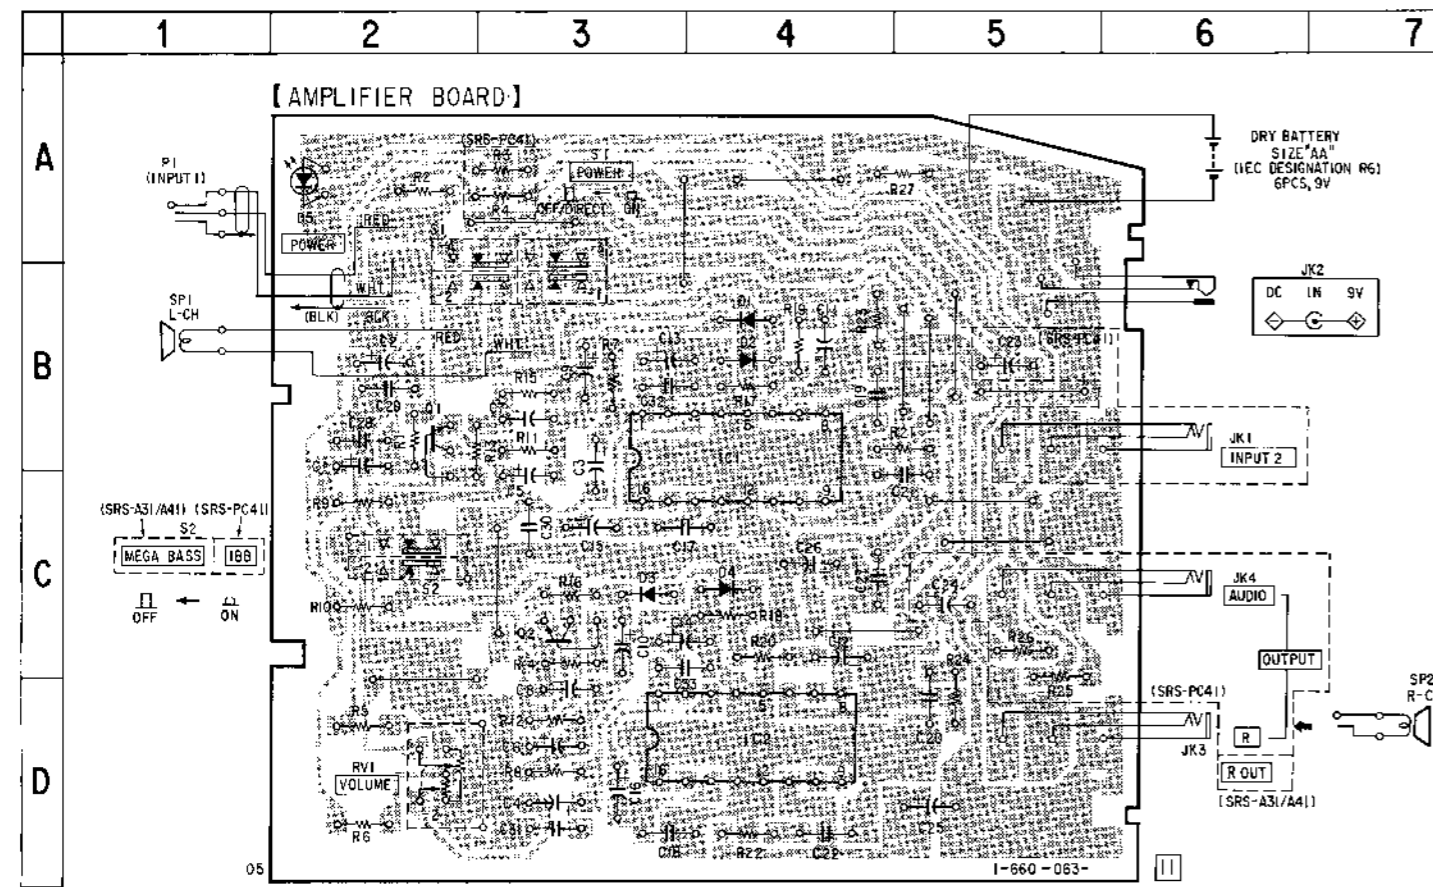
1 2 3 4 5 6 7

A
B
C
D

[AMPLIFIER BOARD]

P1
(INPUT 1)

D5
POWER
RED
(SRS-PC41)
R3
R2
R4
S1
POWER
OFF/DIRECT
ON
R27
DRY BATTERY
SIZE"AA"
(IEC DESIGNATION R6)
6PCS, 9V

JK2
DC IN 9V

SP1
L-CH
WHT
(BLK)
BLK
RED
WHT
C9
C20
R15
R7
C13
D1
D2
R17
R19
C14
R23
C23
(SRS-PC41)
C28
Q1
R11
C12
C3
IC1
C19
R21
C24
JK1
INPUT 2

R9
(SRS-A31/A41) (SRS-PC41)
S2
MEGA BASS
188
OFF ON
R10
S2
C30
C15
C17
C26
C27
R16
D3
D4
R18
Q2
C10
C16
R20
C21
C25
JK4
AUDIO
OUTPUT
R29
R25
R24
(SRS-PC41)
SP2
R-C
R5
R12
C33
C8
IC2
RV1
VOLUME
R6
R8
C4
C31
C18
R22
C22
C6
C29
C25
JK3
R
R OUT
(SRS-A31/A41)
1-660-063-
11
05